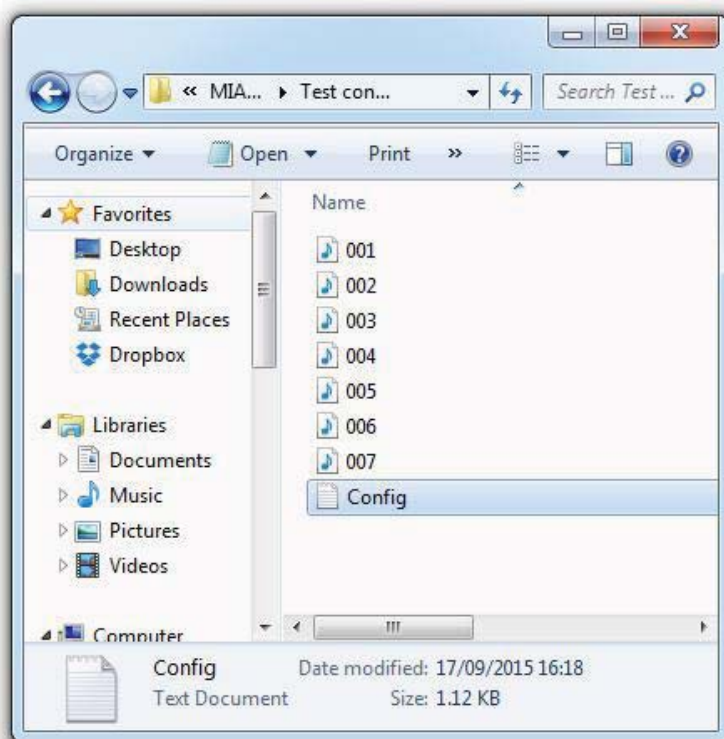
« MIA... ▸ Test con...

Search Test ...

Organize ▾ Open ▾ Print »

Favorites
Desktop
Downloads
Recent Places
Dropbox

Libraries
Documents
Music
Pictures
Videos

Computer

Name
001
002
003
004
005
006
007
Config

Config
Text Document
Date modified: 17/09/2015 16:18
Size: 1.12 KB